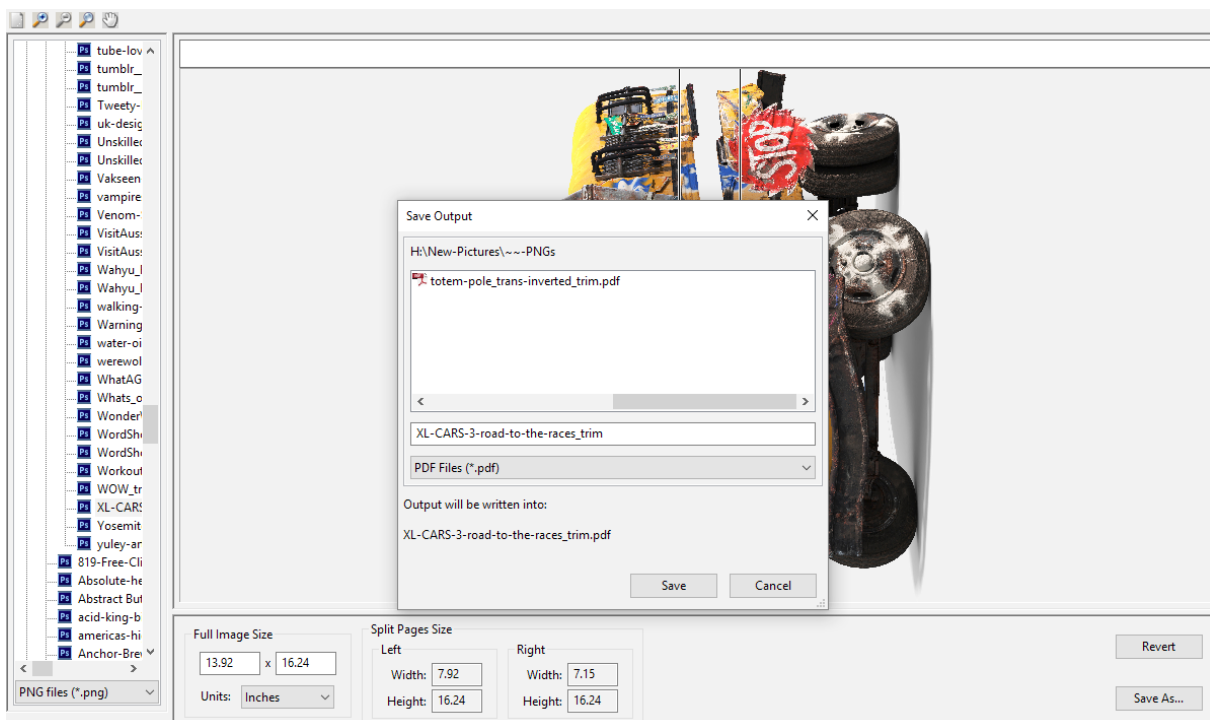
Ps tube-lov
Ps tumblr_
Ps tumblr_
Ps Tweety-
Ps uk-desig
Ps Unskillec
Ps Unskillec
Ps Vakseen
Ps vampire
Ps Venom-
Ps VisitAus
Ps VisitAus
Ps Wahyu_l
Ps Wahyu_l
Ps walking-
Ps Warning
Ps water-oi
Ps werewol
Ps WhatAG
Ps Whats_o
Ps Wonder
Ps WordSh
Ps WordSh
Ps Workout
Ps WOW_tr
Ps XL-CARS
Ps Yosemit
Ps yuley-ar
Ps 819-Free-Cli
Ps Absolute-he
Ps Abstract But
Ps acid-king-b
Ps americas-hi
Ps Anchor-Bre

PNG files (*.png)

Save Output

H:\New-Pictures\~~-PNGs

totem-pole_trans-inverted_trim.pdf

XL-CARS-3-road-to-the-races_trim

PDF Files (*.pdf)

Output will be written into:

XL-CARS-3-road-to-the-races_trim.pdf

Save
Cancel

Full Image Size
13.92 x 16.24
Units: Inches

Split Pages Size
Left
Width: 7.92
Height: 16.24
Right
Width: 7.15
Height: 16.24

Revert
Save As...